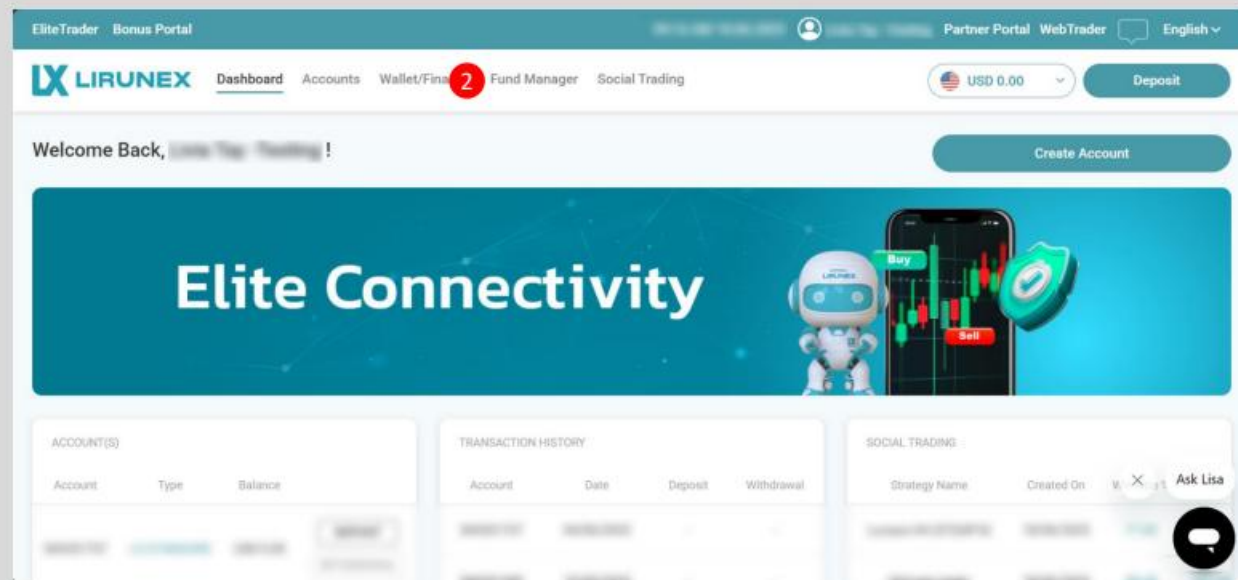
EliteTrader Bonus Portal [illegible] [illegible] Partner Portal WebTrader English

LX LIRUNEX Dashboard Accounts Wallet/Fina 2 Fund Manager Social Trading USD 0.00 Deposit

Welcome Back, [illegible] !

Create Account

Elite Connectivity

Buy

Sell

ACCOUNT(S)

Account Type Balance

TRANSACTION HISTORY

Account Date Deposit Withdrawal

SOCIAL TRADING

Strategy Name Created On

Ask Lisa